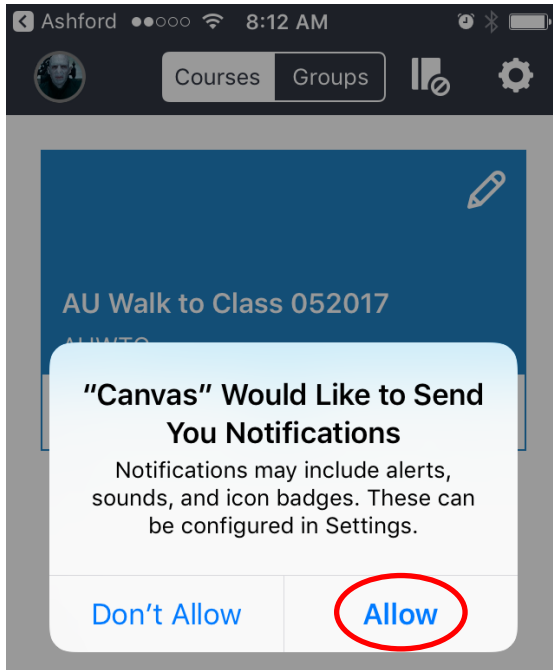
Ashford 8:12 AM

Courses Groups

AU Walk to Class 052017

AUWTC

"Canvas" Would Like to Send You Notifications

Notifications may include alerts, sounds, and icon badges. These can be configured in Settings.

Don't Allow Allow